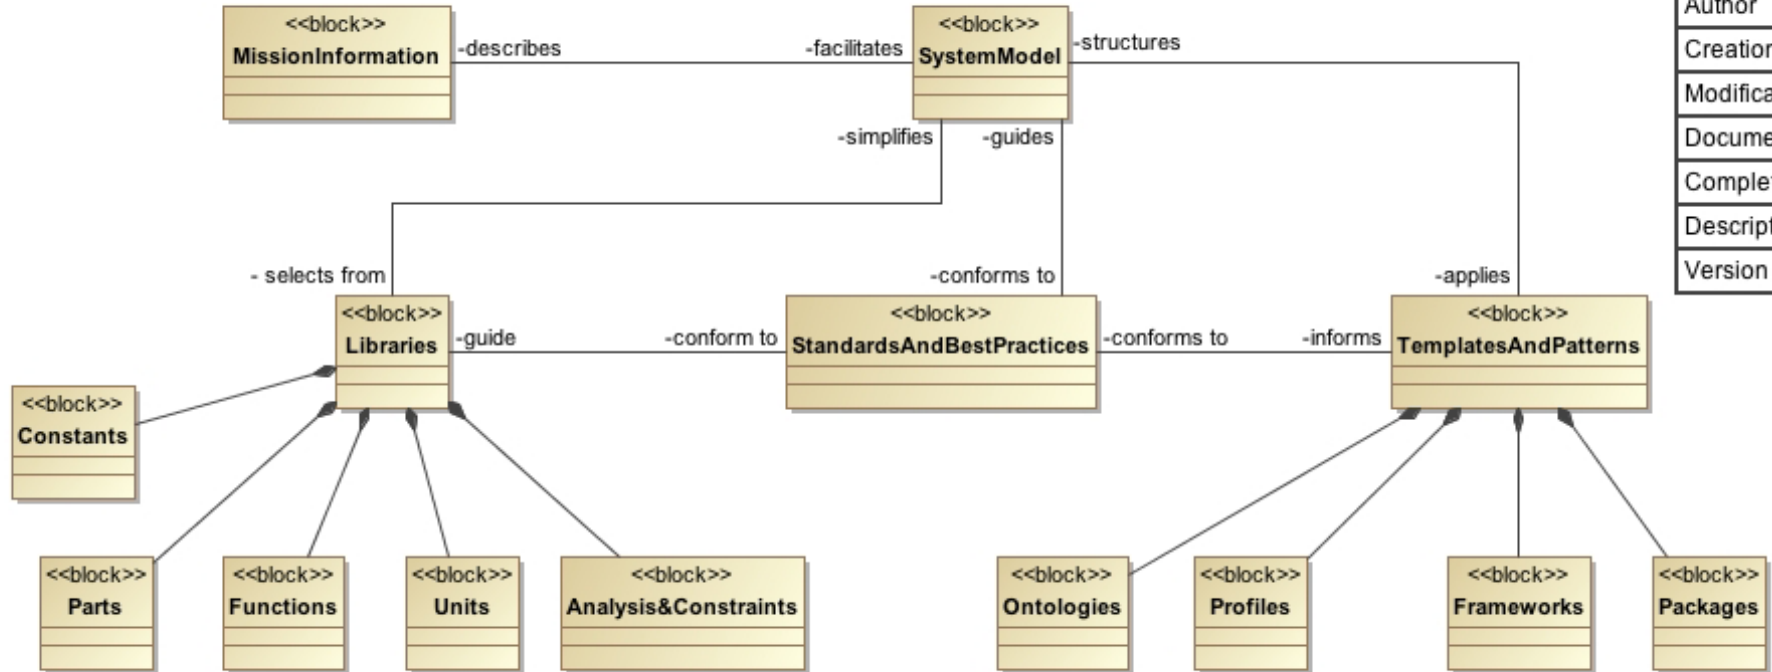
<<block>>
MissionInformation

-describes

-facilitates

<<block>>
SystemModel

-structures

Author
Creation
Modifica
Docume
Complet
Descript
Version

-simplifies

-guides

- selects from

-conforms to

-applies

<<block>>
Libraries

-guide

-conform to

<<block>>
StandardsAndBestPractices

-conforms to

-informs

<<block>>
TemplatesAndPatterns

<<block>>
Constants

<<block>>
Parts

<<block>>
Functions

<<block>>
Units

<<block>>
Analysis&Constraints

<<block>>
Ontologies

<<block>>
Profiles

<<block>>
Frameworks

<<block>>
Packages